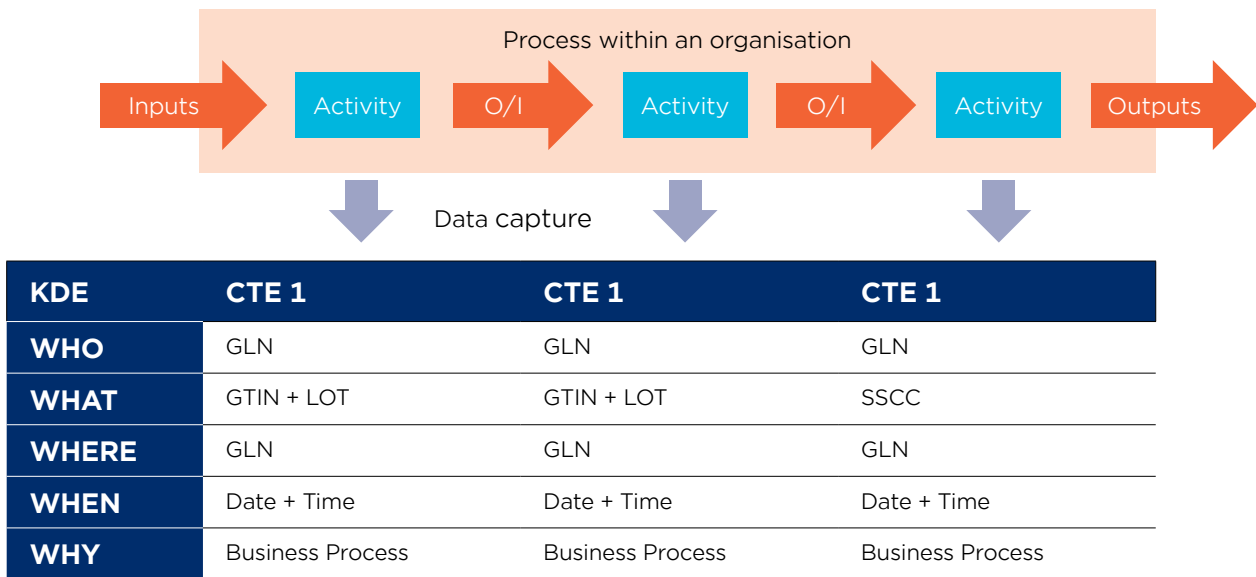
Process within an organisation

Inputs Activity O/I Activity O/I Activity Outputs

Data capture

| KDE | CTE 1 | CTE 1 | CTE 1 |
|---|---|---|---|
| WHO | GLN | GLN | GLN |
| WHAT | GTIN + LOT | GTIN + LOT | SSCC |
| WHERE | GLN | GLN | GLN |
| WHEN | Date + Time | Date + Time | Date + Time |
| WHY | Business Process | Business Process | Business Process |